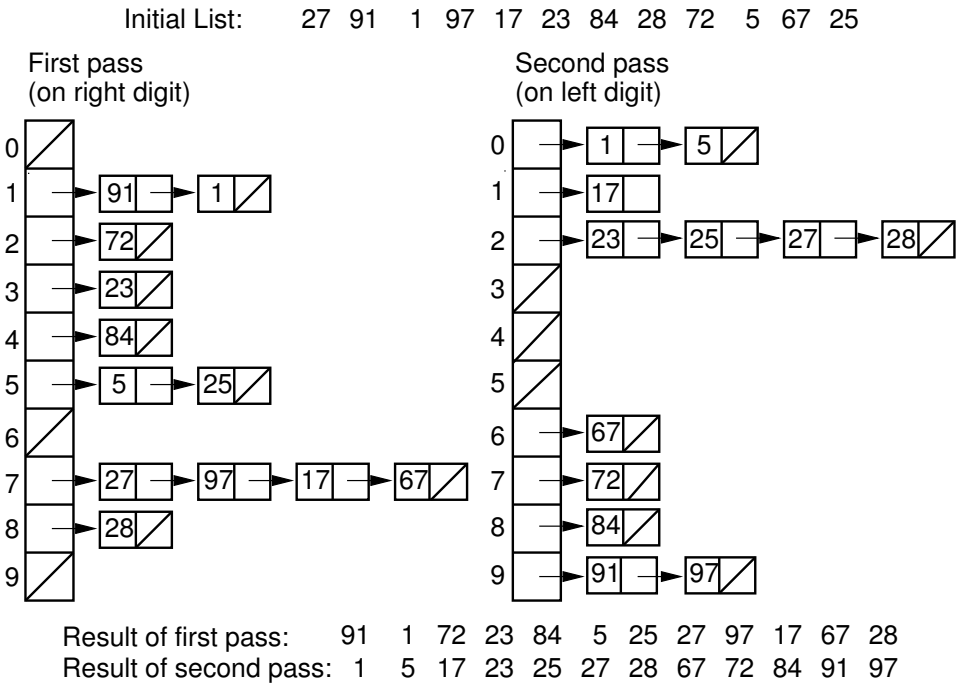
Initial List: 27 91 1 97 17 23 84 28 72 5 67 25

First pass
(on right digit)

0
1 91 1
2 72
3 23
4 84
5 5 25
6
7 27 97 17 67
8 28
9

Second pass
(on left digit)

0 1 5
1 17
2 23 25 27 28
3
4
5
6 67
7 72
8 84
9 91 97

Result of first pass: 91 1 72 23 84 5 25 27 97 17 67 28
Result of second pass: 1 5 17 23 25 27 28 67 72 84 91 97